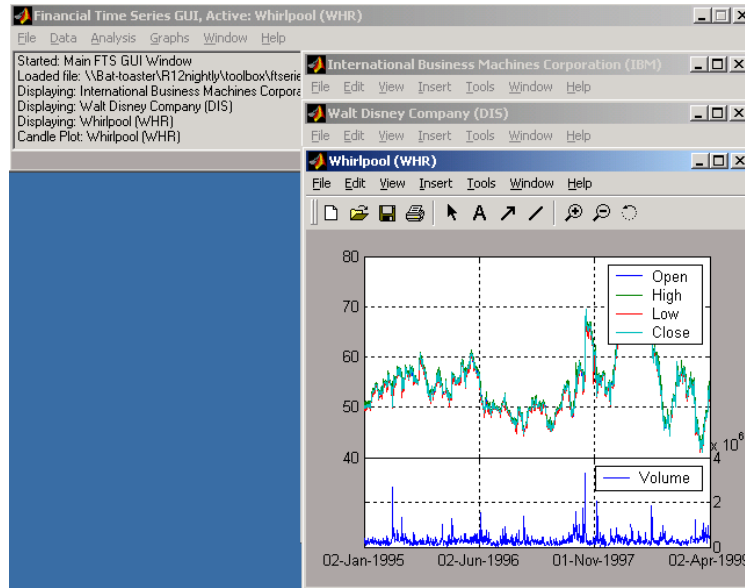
Financial Time Series GUI, Active: Whirlpool (WHR)

File Data Analysis Graphs Window Help

Started: Main FTS GUI Window
Loaded file: \\Bat-toaster\R12nightly\toolbox\ftserie
Displaying: International Business Machines Corpora
Displaying: Walt Disney Company (DIS)
Displaying: Whirlpool (WHR)
Candle Plot: Whirlpool (WHR)

International Business Machines Corporation (IBM)

File Edit View Insert Tools Window Help

Walt Disney Company (DIS)

File Edit View Insert Tools Window Help

Whirlpool (WHR)

File Edit View Insert Tools Window Help

80
70
60
50
40

Open
High
Low
Close

$x 10^6$
4
2
0

Volume

02-Jan-1995 02-Jun-1996 01-Nov-1997 02-Apr-1999